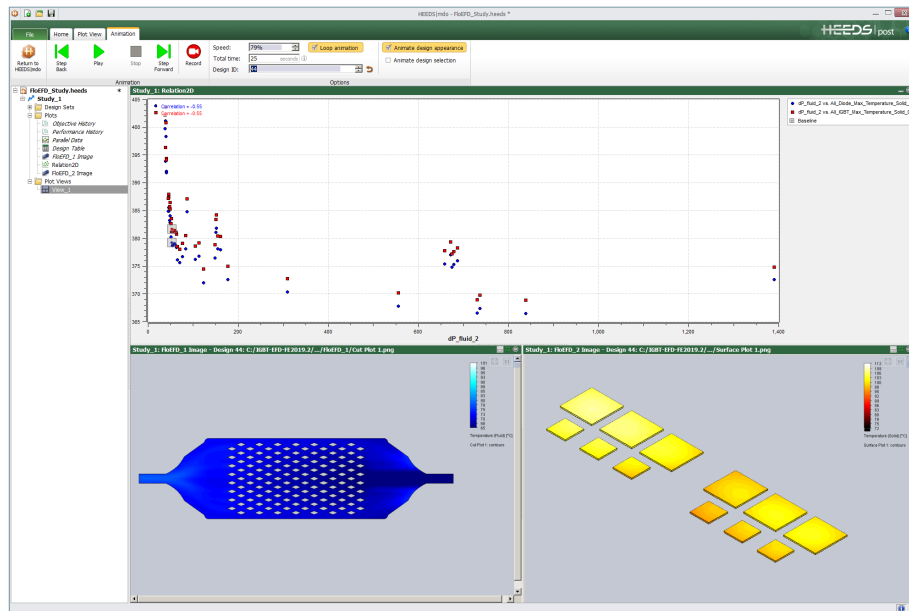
HEEDS|mdo - FloEFD_Study.heeds *

File Home Plot View Animation

HEEDS post

Return to HEEDS|mdo
Step Back
Play
Stop
Step Forward
Record

Speed: 79%
Total time: 25 seconds
Design ID: 44

Loop animation
Animate design appearance
Animate design selection

Animation
Options

FloEFD_Study.heeds
Study_1
Design Sets
Plots
Objective History
Performance History
Parallel Data
Design Table
FloEFD_1 Image
Relation2D
FloEFD_2 Image
Plot Views
View_1

Study_1: Relation2D

Correlation = -0.55
Correlation = -0.55

dP_fluid_2 vs. All_Diode_Max_Temperature_Solid_
dP_fluid_2 vs. All_IGBT_Max_Temperature_Solid_
Baseline

400
395
390
385
380
375
370
365

0 200 400 600 800 1,000 1,200 1,400

dP_fluid_2

Study_1: FloEFD_1 Image - Design 44: C:/IGBT-EFD-FE2019.2/.../FloEFD_1/Cut Plot 1.png

Temperature (Fluid) [°C]
Cut Plot 1: contours

Study_1: FloEFD_2 Image - Design 44: C:/IGBT-EFD-FE2019.2/.../Surface Plot 1.png

Temperature (Solid) [°C]
Surface Plot 1: contours